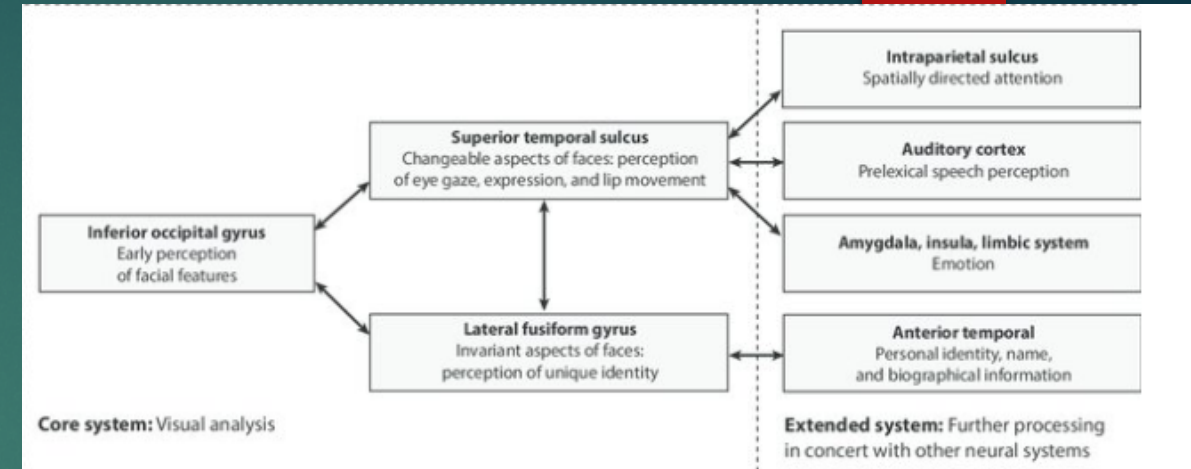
Inferior occipital gyrus
Early perception
of facial features

Superior temporal sulcus
Changeable aspects of faces: perception
of eye gaze, expression, and lip movement

Lateral fusiform gyrus
Invariant aspects of faces:
perception of unique identity

Core system: Visual analysis

Intraparietal sulcus
Spatially directed attention

Auditory cortex
Prelexical speech perception

Amygdala, insula, limbic system
Emotion

Anterior temporal
Personal identity, name,
and biographical information

Extended system: Further processing
in concert with other neural systems